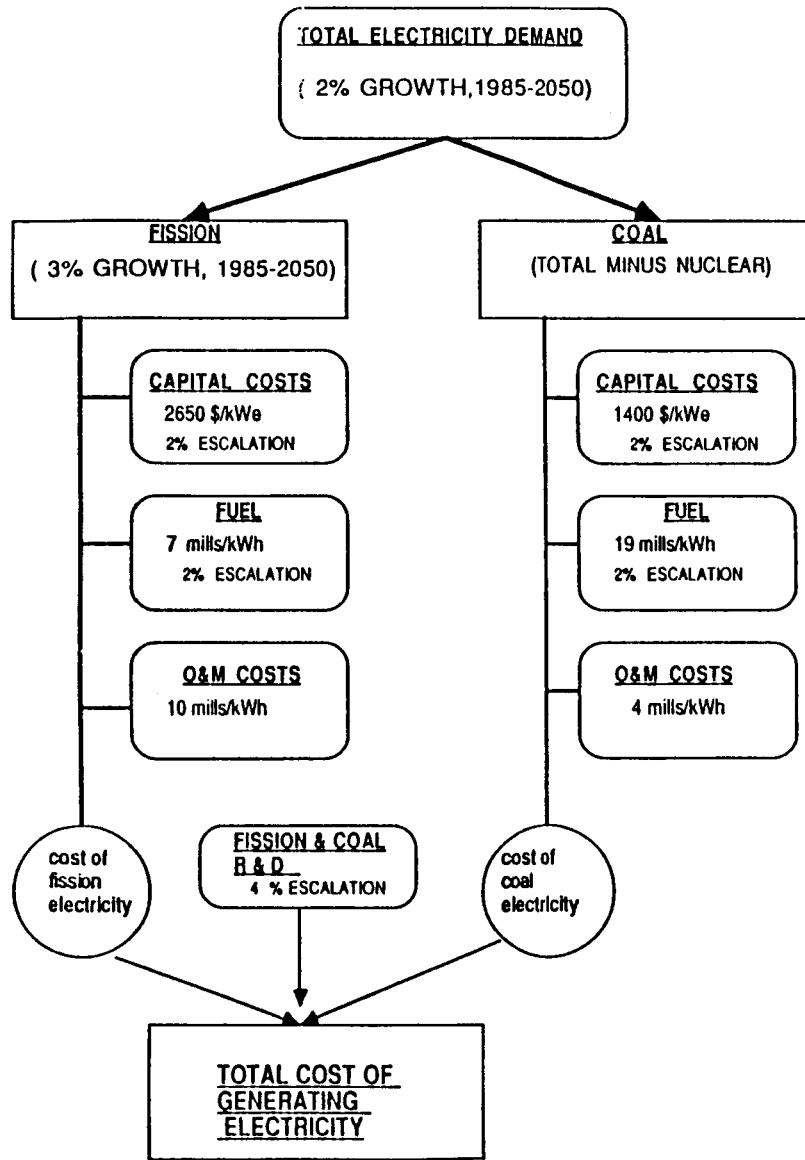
TOTAL ELECTRICITY DEMAND

( 2% GROWTH,1985-2050)

FISSION

( 3% GROWTH, 1985-2050)

COAL

(TOTAL MINUS NUCLEAR)

CAPITAL COSTS

2650 \$/kWe

2% ESCALATION

CAPITAL COSTS

1400 \$/kWe

2% ESCALATION

FUEL

7 mills/kWh

2% ESCALATION

FUEL

19 mills/kWh

2% ESCALATION

O&M COSTS

10 mills/kWh

O&M COSTS

4 mills/kWh

cost of fission electricity

FISSION & COAL R & D

4 % ESCALATION

cost of coal electricity

TOTAL COST OF GENERATING ELECTRICITY